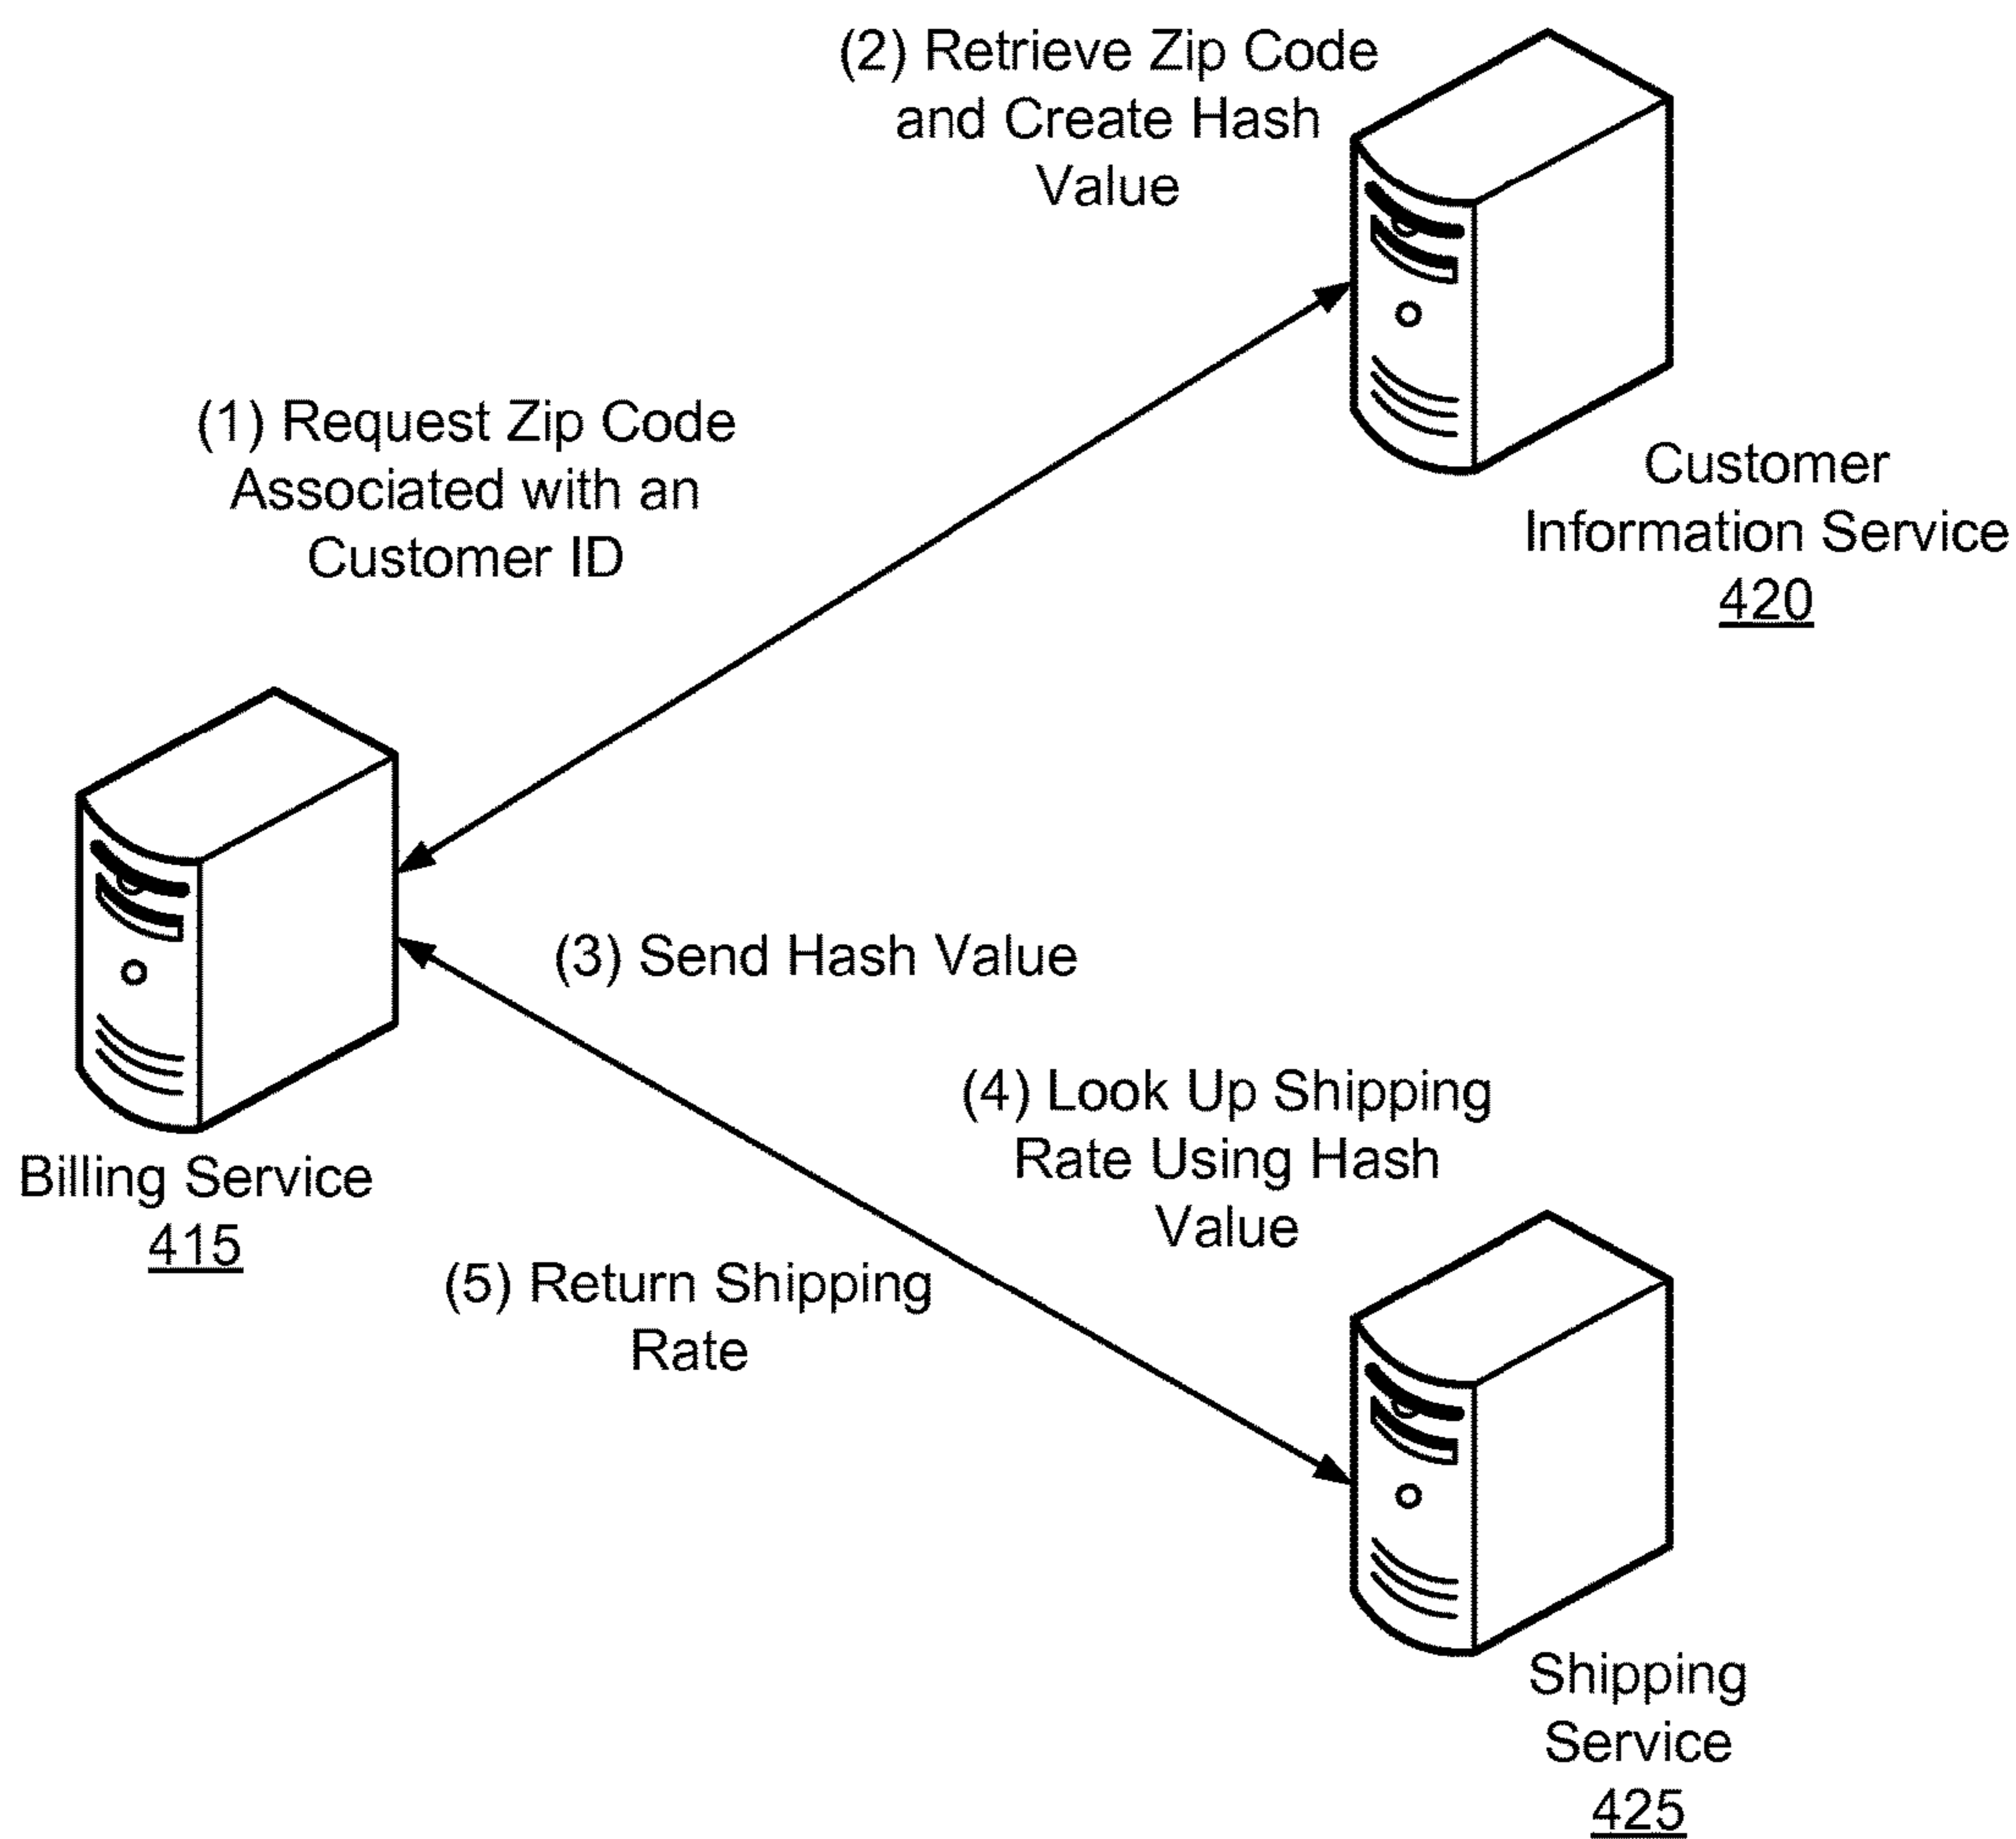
(2) Retrieve Zip Code and Create Hash Value

(1) Request Zip Code Associated with an Customer ID

Customer Information Service
420

Billing Service
415

(3) Send Hash Value

(4) Look Up Shipping Rate Using Hash Value

(5) Return Shipping Rate

Shipping Service
425